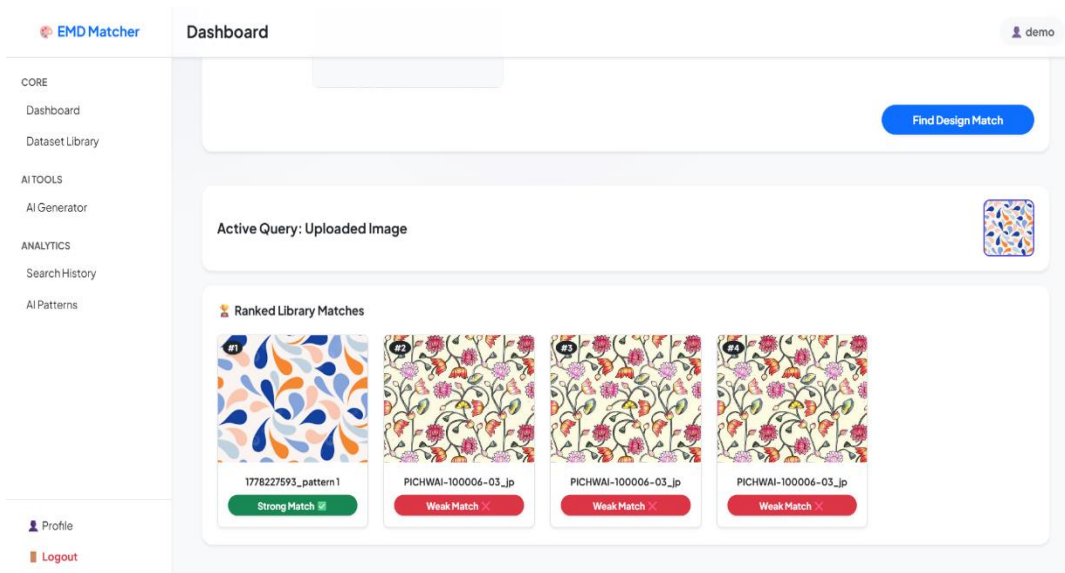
EMD Matcher

CORE

Dashboard

Dataset Library

AI TOOLS

AI Generator

ANALYTICS

Search History

AI Patterns

Profile

Logout

Dashboard

demo

Find Design Match

Active Query: Uploaded Image

Ranked Library Matches

#1

1778227593_pattern1

Strong Match ✅

#2

PICHWAI-100006-03_jp

Weak Match ✕

#3

PICHWAI-100006-03_jp

Weak Match ✕

#4

PICHWAI-100006-03_jp

Weak Match ✕